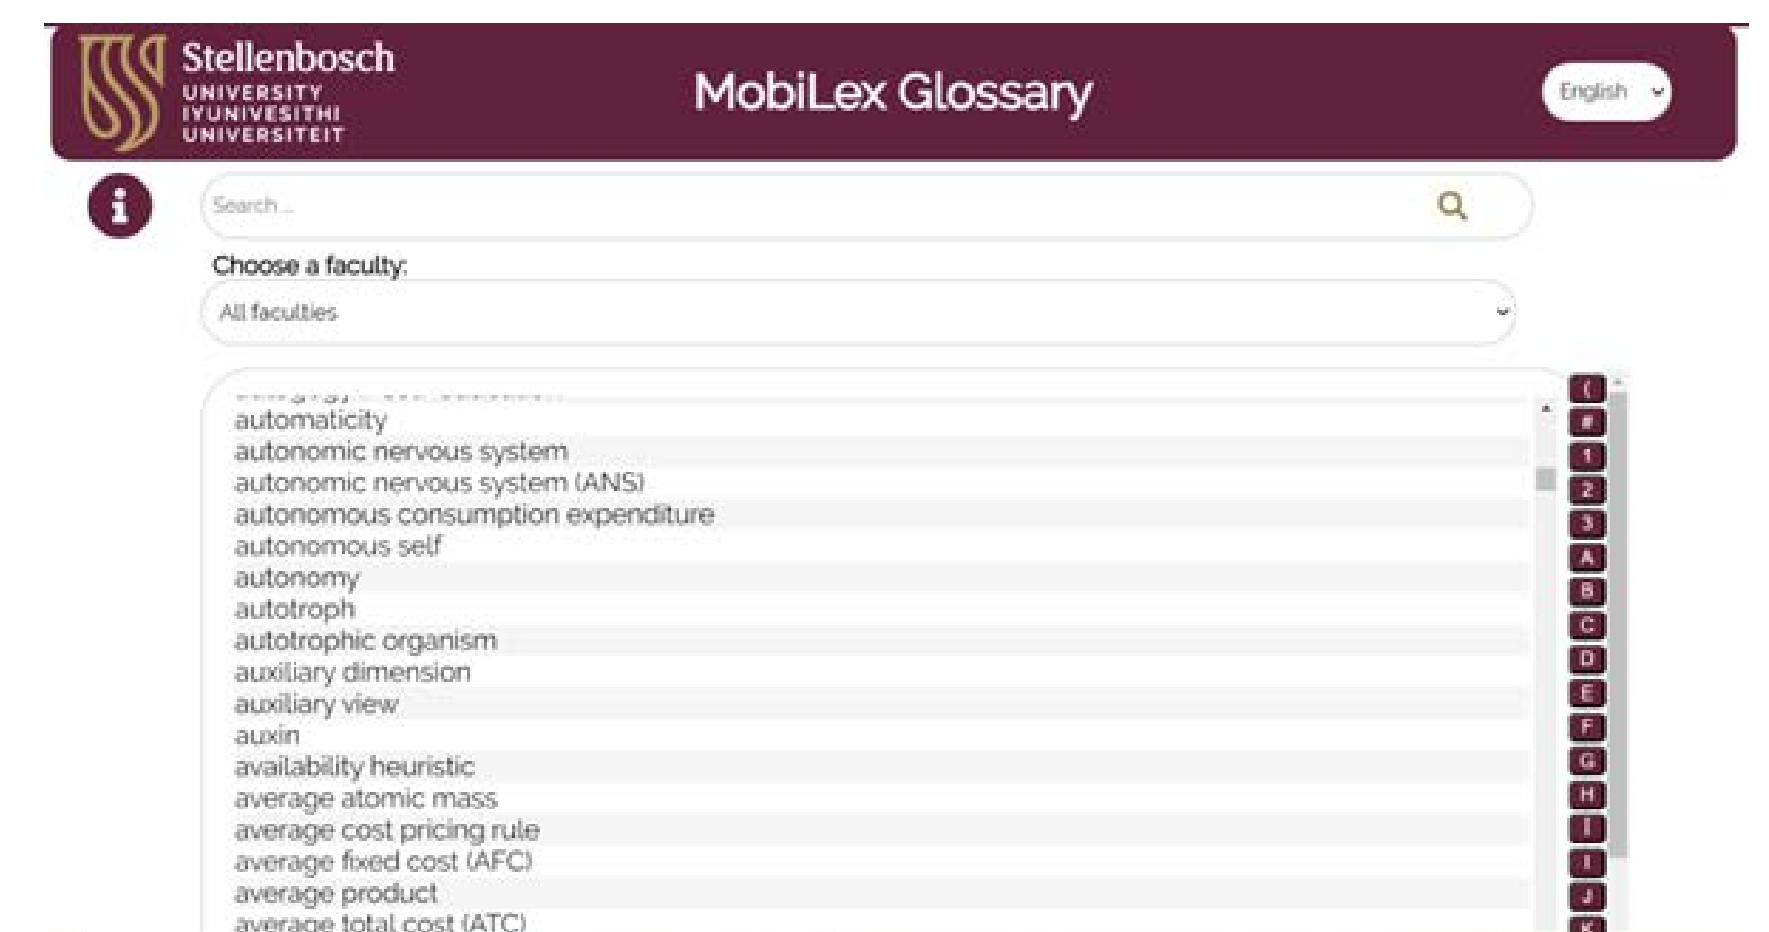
Stellenbosch
UNIVERSITY
IYUNIVESITHI
UNIVERSITEIT

MobiLex Glossary

English

Search ...

Choose a faculty:

All faculties

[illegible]
automaticity
autonomic nervous system
autonomic nervous system (ANS)
autonomous consumption expenditure
autonomous self
autonomy
autotroph
autotrophic organism
auxiliary dimension
auxiliary view
auxin
availability heuristic
average atomic mass
average cost pricing rule
average fixed cost (AFC)
average product
average total cost (ATC)

(
#
1
2
3
A
B
C
D
E
F
G
H
I
I
J
K